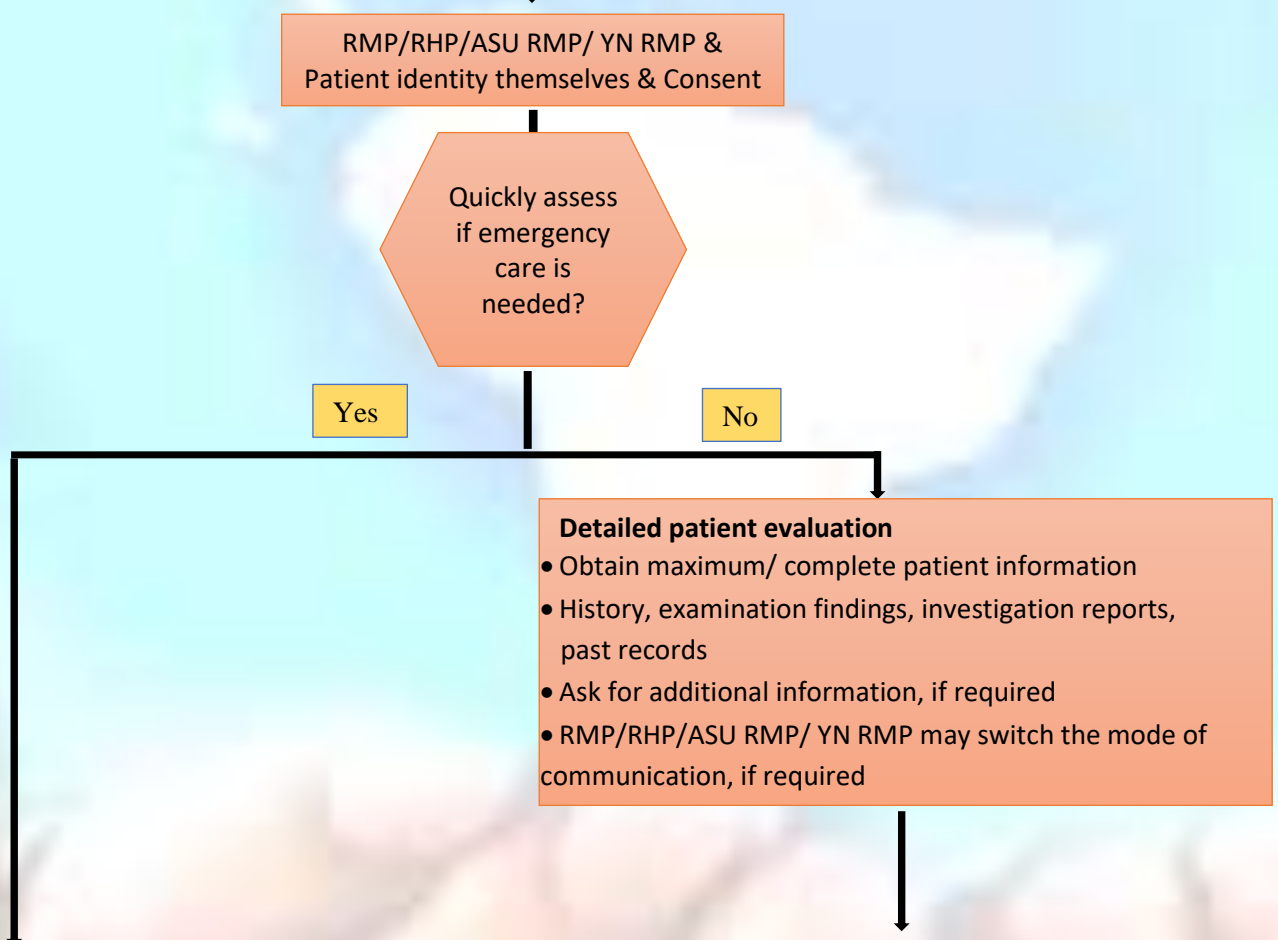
RMP/RHP/ASU RMP/ YN RMP & Patient identity themselves & Consent

Quickly assess if emergency care is needed?

Yes

No

Detailed patient evaluation

- Obtain maximum/ complete patient information
- History, examination findings, investigation reports, past records
- Ask for additional information, if required
- RMP/RHP/ASU RMP/ YN RMP may switch the mode of communication, if required